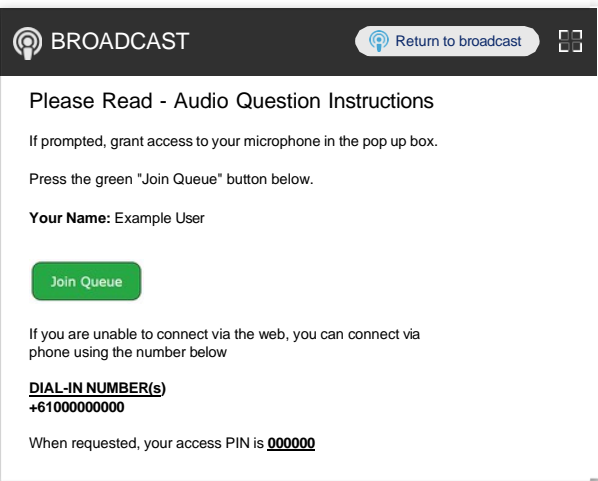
BROADCAST

Return to broadcast

Please Read - Audio Question Instructions

If prompted, grant access to your microphone in the pop up box.

Press the green "Join Queue" button below.

**Your Name:** Example User

Join Queue

If you are unable to connect via the web, you can connect via phone using the number below

**DIAL-IN NUMBER(s)**
**+61000000000**

When requested, your access PIN is **000000**